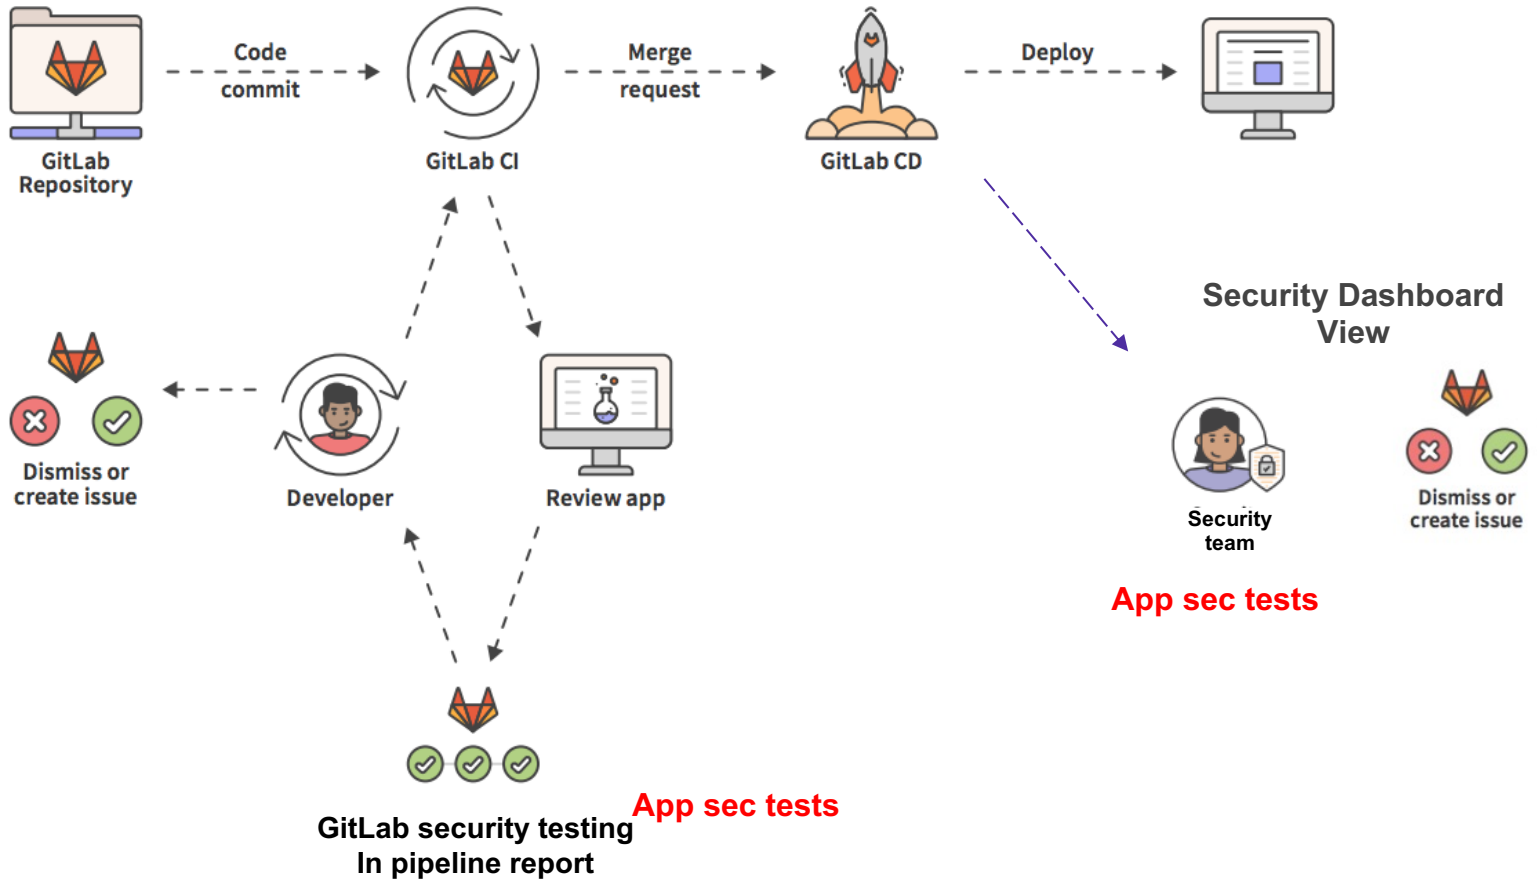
GitLab Repository

Code commit

GitLab CI

Merge request

GitLab CD

Deploy

Security Dashboard View

Dismiss or create issue

Developer

Review app

Security team

Dismiss or create issue

App sec tests

App sec tests

GitLab security testing In pipeline report